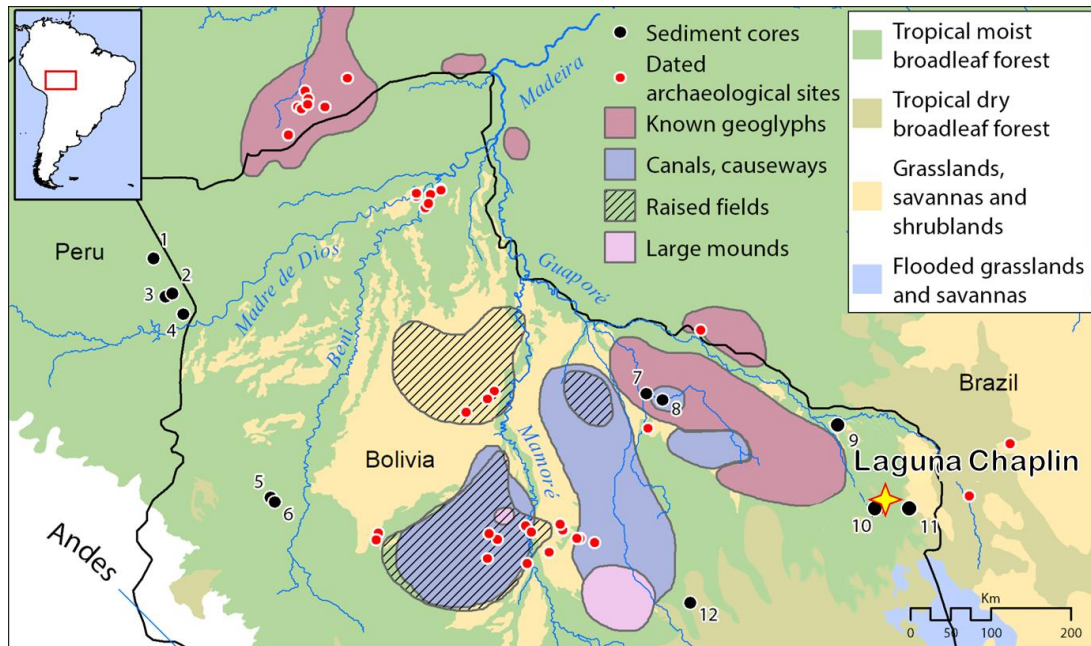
Sediment cores
Dated archaeological sites
Known geoglyphs
Canals, causeways
Raised fields
Large mounds

Tropical moist broadleaf forest
Tropical dry broadleaf forest
Grasslands, savannas and shrublands
Flooded grasslands and savannas

Madeira
Peru
1
2
3
4
Madre de Dios
Beni
Guaporé
Mamoré
7
8
9
Brazil
Bolivia
Laguna Chaplin
5
6
10
11
12
Andes
Km
0 50 100 200